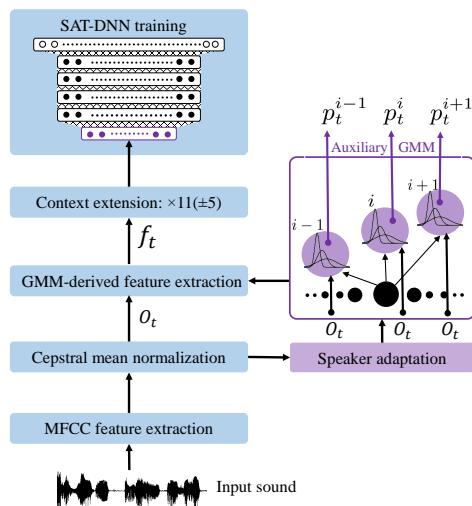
SAT-DNN training

Context extension: ×11(±5)

$f_t$

GMM-derived feature extraction

$o_t$

Cepstral mean normalization

MFCC feature extraction

Input sound

$p_t^{i-1}$ $p_t^{i}$ $p_t^{i+1}$

Auxiliary GMM

$i-1$ $i$ $i+1$

$o_t$ $o_t$ $o_t$

Speaker adaptation